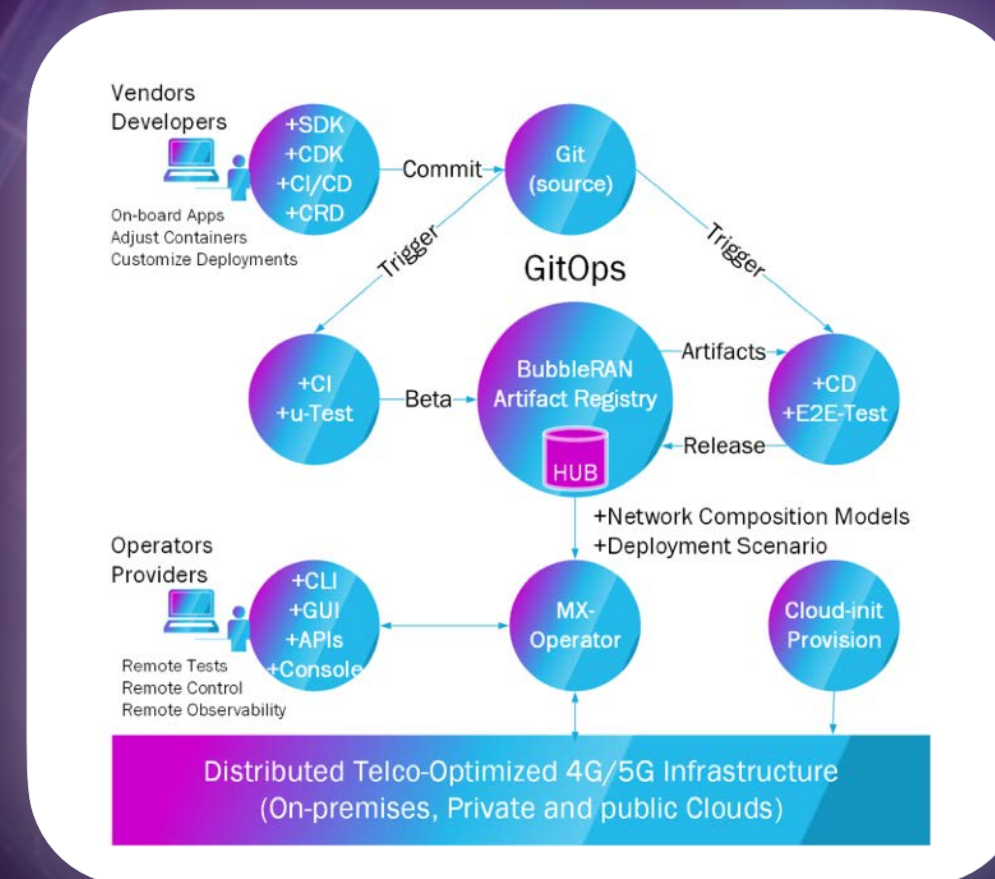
Vendors
Developers

+SDK
+CDK
+CI/CD
+CRD

On-board Apps
Adjust Containers
Customize Deployments

Commit

Git
(source)

Trigger

Trigger

GitOps

+CI
+u-Test

Beta

BubbleRAN
Artifact Registry

HUB

Artifacts

Release

+CD
+E2E-Test

+Network Composition Models
+Deployment Scenario

Operators
Providers

+CLI
+GUI
+APIs
+Console

Remote Tests
Remote Control
Remote Observability

MX-
Operator

Cloud-init
Provision

Distributed Telco-Optimized 4G/5G Infrastructure
(On-premises, Private and public Clouds)